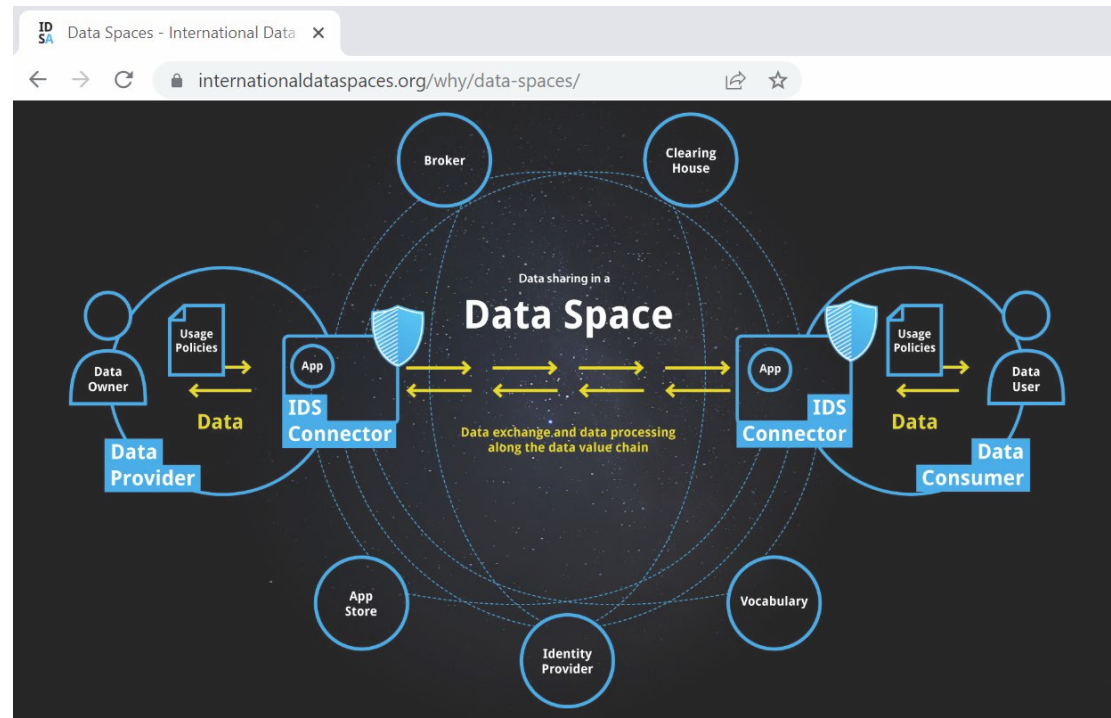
IDSA Data Spaces - International Data ×

internationaldataspaces.org/why/data-spaces/

Broker

Clearing House

Data sharing in a

Data Space

Data Owner

Usage Policies

Data

App

IDS Connector

Data Provider

Data exchange and data processing along the data value chain

App

IDS Connector

Usage Policies

Data User

Data

Data Consumer

App Store

Identity Provider

Vocabulary